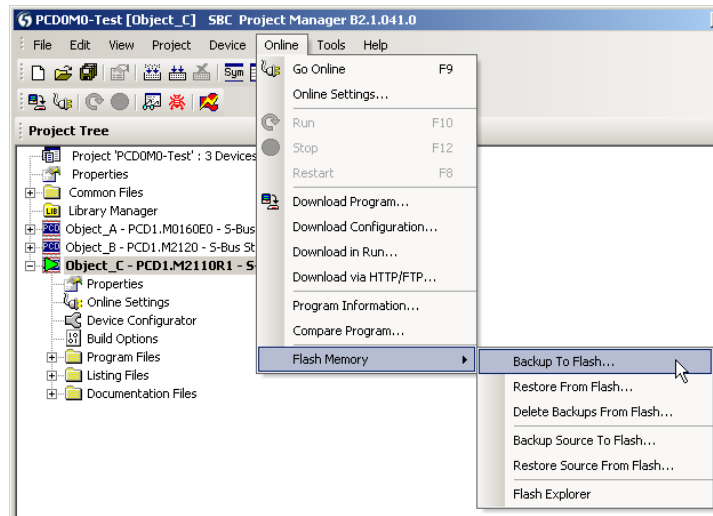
PCD0M0-Test [Object_C] SBC Project Manager B2.1.041.0

File Edit View Project Device Online Tools Help

Sym

Project Tree

Project 'PCD0M0-Test' : 3 Devices
Properties
Common Files
Library Manager
Object_A - PCD1.M0160E0 - S-Bus
Object_B - PCD1.M2120 - S-Bus St
Object_C - PCD1.M2110R1 - S-
Properties
Online Settings
Device Configurator
Build Options
Program Files
Listing Files
Documentation Files

Go Online F9
Online Settings...
Run F10
Stop F12
Restart F8
Download Program...
Download Configuration...
Download in Run...
Download via HTTP/FTP...
Program Information...
Compare Program...
Flash Memory

Backup To Flash...
Restore From Flash...
Delete Backups From Flash...
Backup Source To Flash...
Restore Source From Flash...
Flash Explorer